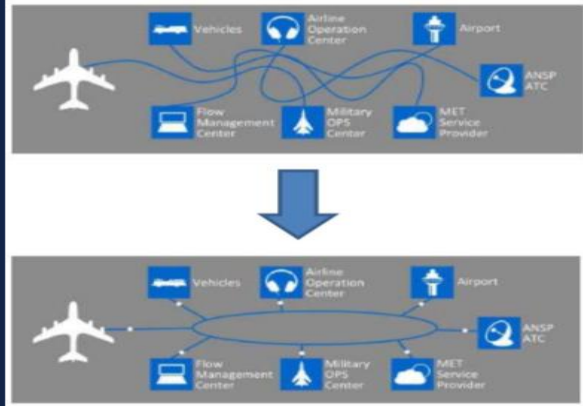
Vehicles
Airline Operation Center
Airport
ANSP ATC
Flow Management Center
Military OPS Center
MET Service Provider

Vehicles
Airline Operation Center
Airport
ANSP ATC
Flow Management Center
Military OPS Center
MET Service Provider